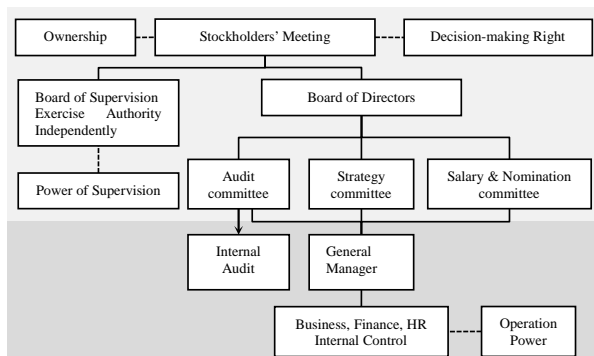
Ownership

Stockholders' Meeting

Decision-making Right

Board of Supervision Exercise Authority Independently

Board of Directors

Power of Supervision

Audit committee

Strategy committee

Salary & Nomination committee

Internal Audit

General Manager

Business, Finance, HR Internal Control

Operation Power